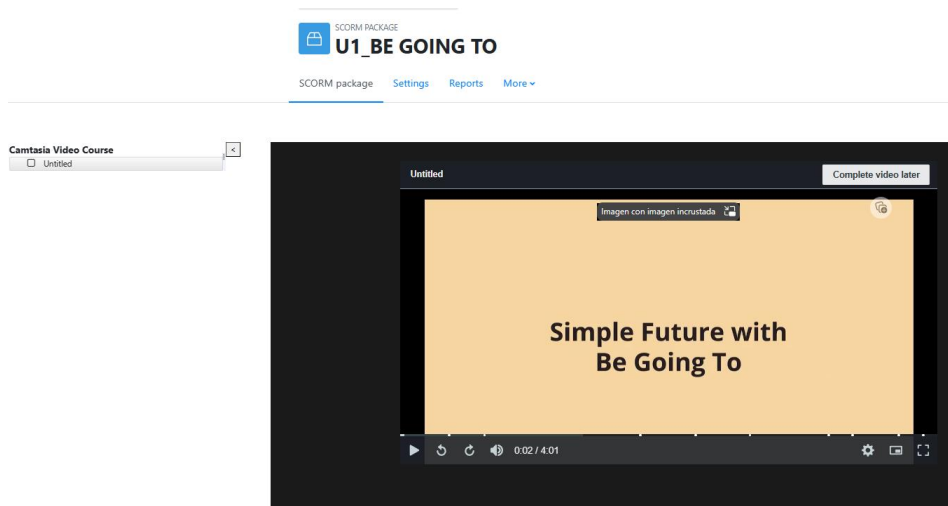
SCORM PACKAGE
U1_BE GOING TO

SCORM package Settings Reports More

Camtasia Video Course
Untitled

<

Untitled

Complete video later

Imagen con imagen incrustada

Simple Future with Be Going To

0:02 / 4:01